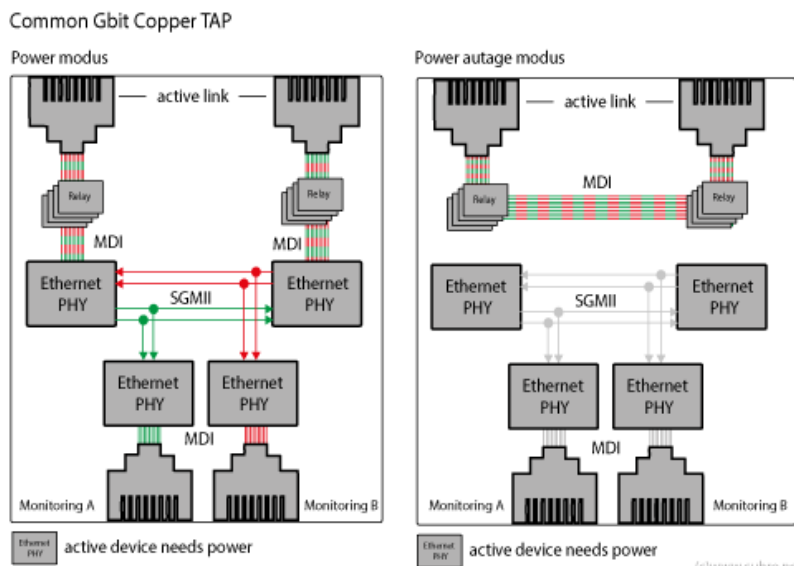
Common Gbit Copper TAP

Power modus

active link

Relay

Relay

MDI

MDI

Ethernet PHY

Ethernet PHY

SGMII

Ethernet PHY

Ethernet PHY

MDI

Monitoring A

Monitoring B

Ethernet PHY

active device needs power

Power autage modus

active link

MDI

Relay

Relay

Ethernet PHY

Ethernet PHY

SGMII

Ethernet PHY

Ethernet PHY

MDI

Monitoring A

Monitoring B

Ethernet PHY

active device needs power

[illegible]